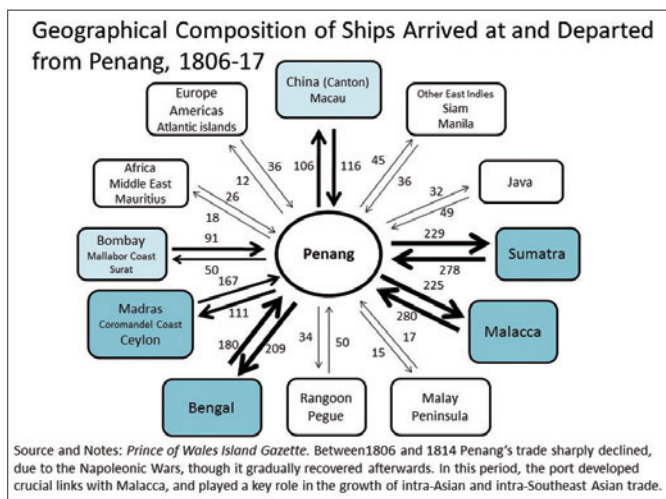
Geographical Composition of Ships Arrived at and Departed from Penang, 1806-17

Europe
Americas
Atlantic islands

China (Canton)
Macau

Other East Indies
Siam
Manila

Africa
Middle East
Mauritius

Java

Bombay
Mallabor Coast
Surat

Penang

Sumatra

Madras
Coromandel Coast
Ceylon

Malacca

Bengal

Rangoon
Pegue

Malay
Peninsula

36
12
26
18
106
116
45
36
32
49
91
50
229
278
167
111
225
280
180
209
34
50
17
15

Source and Notes: *Prince of Wales Island Gazette.* Between1806 and 1814 Penang's trade sharply declined, due to the Napoleonic Wars, though it gradually recovered afterwards. In this period, the port developed crucial links with Malacca, and played a key role in the growth of intra-Asian and intra-Southeast Asian trade.